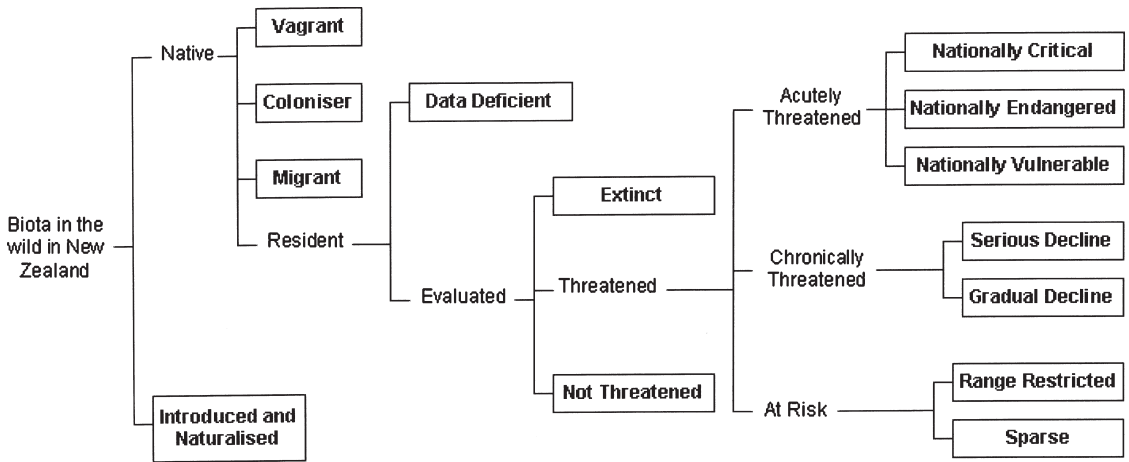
Biota in the wild in New Zealand

Native

Vagrant

Coloniser

Migrant

Resident

Data Deficient

Evaluated

Extinct

Threatened

Not Threatened

Acutely Threatened

Nationally Critical

Nationally Endangered

Nationally Vulnerable

Chronically Threatened

Serious Decline

Gradual Decline

At Risk

Range Restricted

Sparse

Introduced and Naturalised